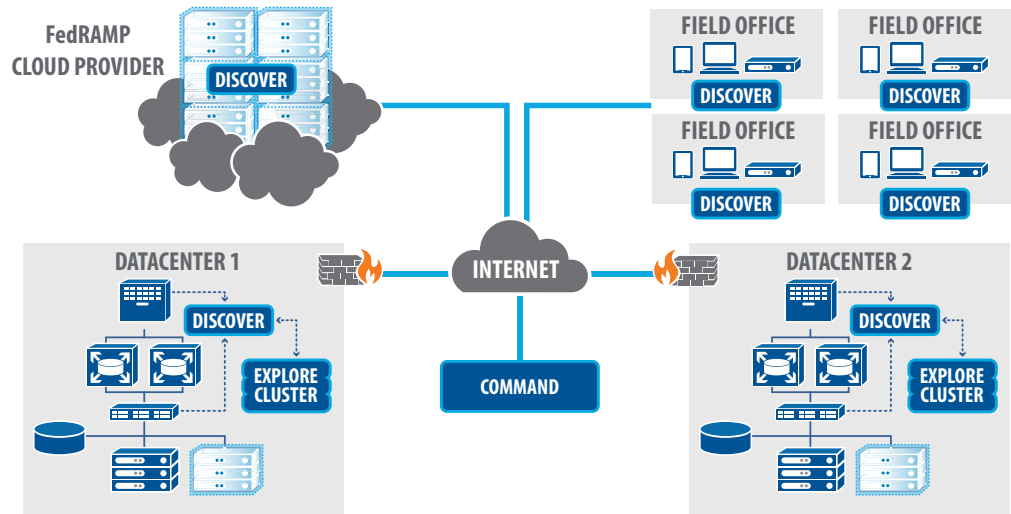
FedRAMP CLOUD PROVIDER

DISCOVER

FIELD OFFICE

DISCOVER

FIELD OFFICE

DISCOVER

FIELD OFFICE

DISCOVER

FIELD OFFICE

DISCOVER

DATACENTER 1

DISCOVER

EXPLORE CLUSTER

INTERNET

COMMAND

DATACENTER 2

DISCOVER

EXPLORE CLUSTER